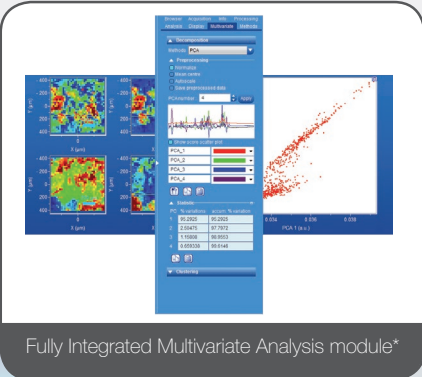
Analysis Display Multivariate Methods

Decomposition

Methods PCA

Preprocessing

Normalize
Mean center
Autoscale
Save preprocessed data

PCA number 4 Apply

Show score scatter plot

PCA_1
PCA_2
PCA_3
PCA_4

Statistics

| PC | % variation | accum. % variation |
|---|---|---|
| 1 | 85.2925 | 85.2925 |
| 2 | 2.59475 | 87.7872 |
| 3 | 1.10608 | 88.8933 |
| 4 | 0.659338 | 89.6146 |

Clustering

Y (µm)
X (µm)
X (µm)

0.004 0.006 0.008
PCA 1 (a.u.)

Fully Integrated Multivariate Analysis module*